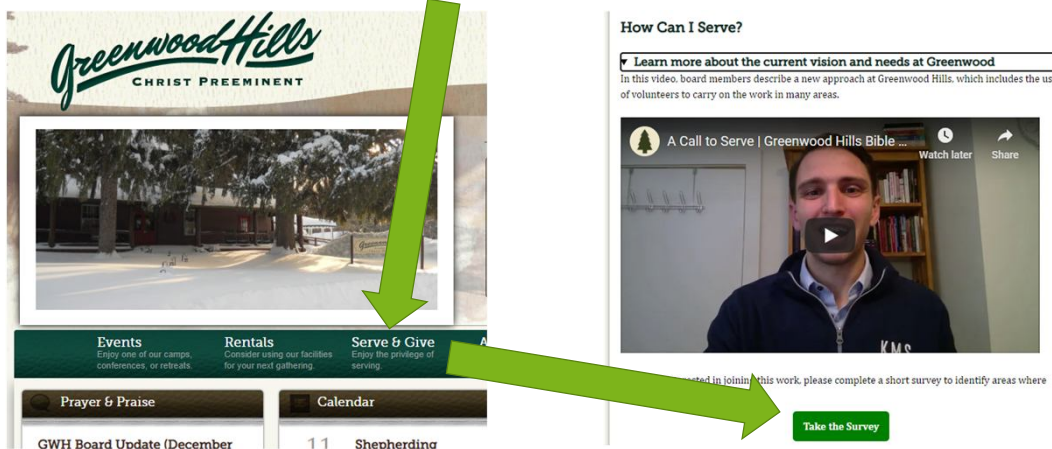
Greenwood Hills
CHRIST PREEMINENT

Events
Enjoy one of our camps, conferences, or retreats.

Rentals
Consider using our facilities for your next gathering.

Serve & Give
Enjoy the privilege of serving.

A

Prayer & Praise

GWH Board Update (December

Calendar

11 Shepherding

How Can I Serve?

▾ Learn more about the current vision and needs at Greenwood

In this video, board members describe a new approach at Greenwood Hills, which includes the us of volunteers to carry on the work in many areas.

A Call to Serve | Greenwood Hills Bible ...

Watch later

Share

KMS

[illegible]ested in joining this work, please complete a short survey to identify areas where

Take the Survey